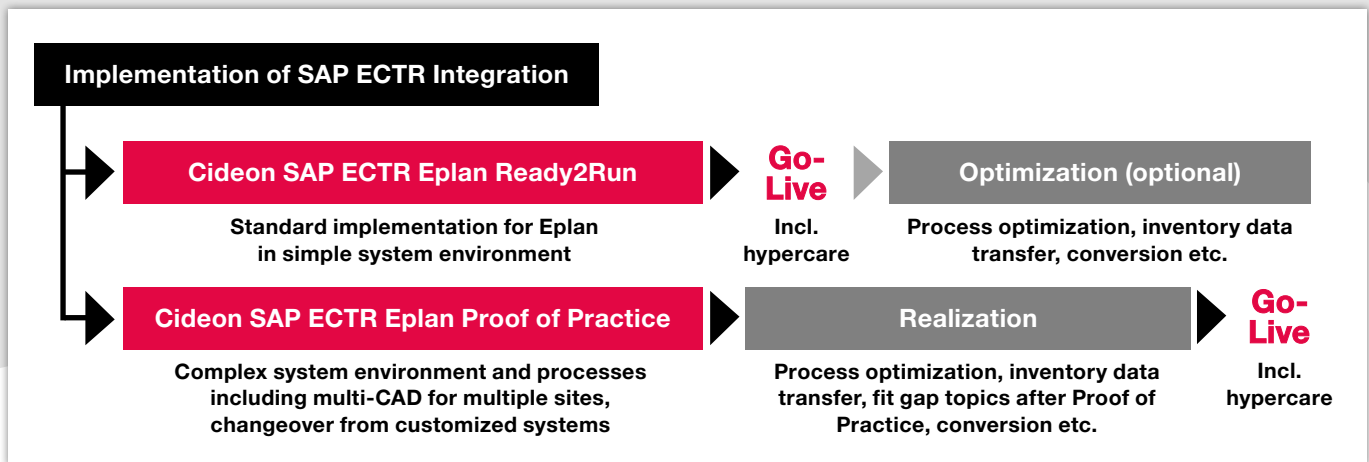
Implementation of SAP ECTR Integration

Cideon SAP ECTR Eplan Ready2Run

Standard implementation for Eplan in simple system environment

Go-Live

Incl. hypercare

Optimization (optional)

Process optimization, inventory data transfer, conversion etc.

Cideon SAP ECTR Eplan Proof of Practice

Complex system environment and processes including multi-CAD for multiple sites, changeover from customized systems

Realization

Process optimization, inventory data transfer, fit gap topics after Proof of Practice, conversion etc.

Go-Live

Incl. hypercare